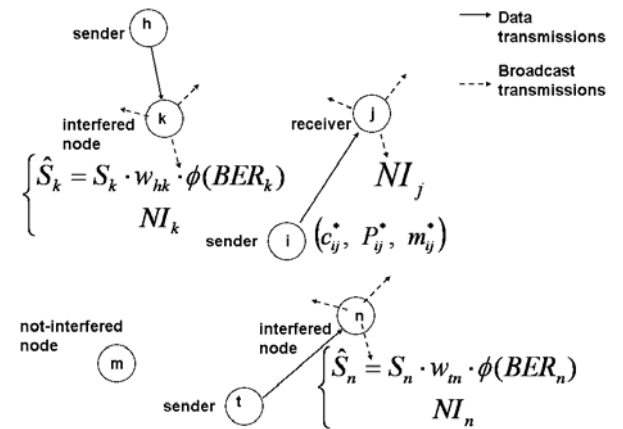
sender h

Data transmissions

Broadcast transmissions

k

interfered node

$\begin{cases} \hat{S}_k = S_k \cdot w_{hk} \cdot \phi(BER_k) \\ NI_k \end{cases}$

receiver j

$NI_j$

sender i $(c_{ij}^*,\ P_{ij}^*,\ m_{ij}^*)$

not-interfered node

m

interfered node

n

$\begin{cases} \hat{S}_n = S_n \cdot w_{tn} \cdot \phi(BER_n) \\ NI_n \end{cases}$

sender t